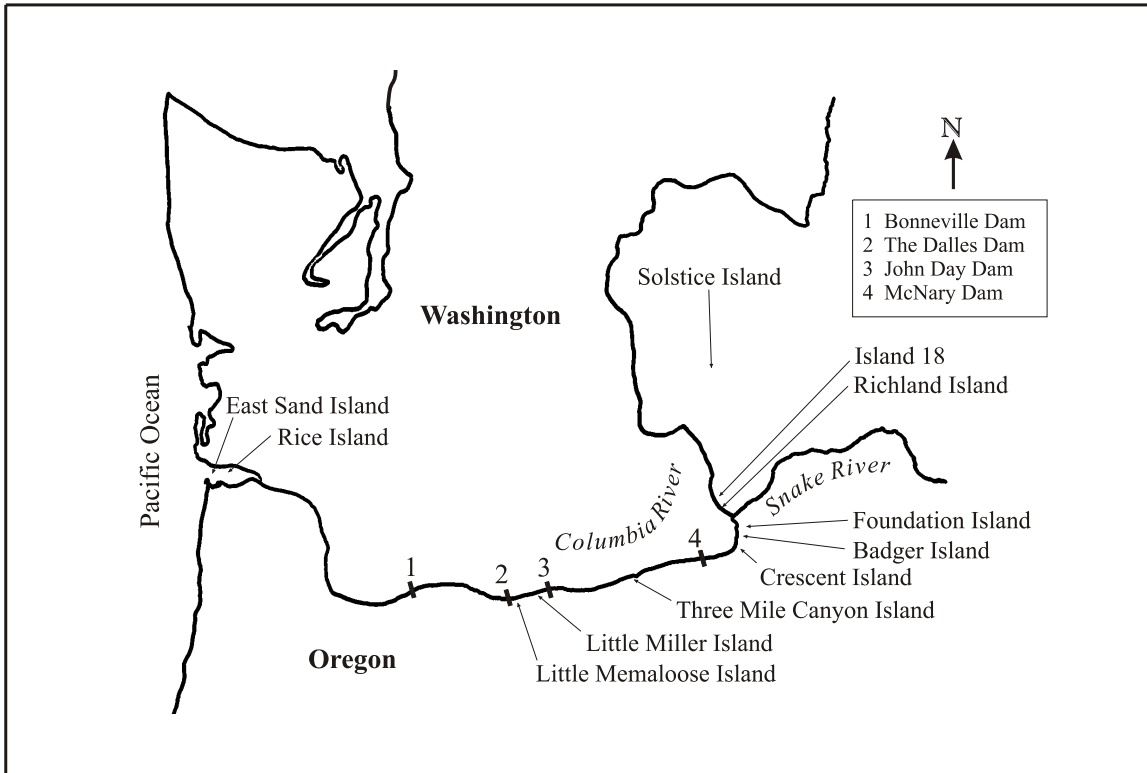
N

1 Bonneville Dam
2 The Dalles Dam
3 John Day Dam
4 McNary Dam

Solstice Island

Washington

Island 18
Richland Island

East Sand Island
Rice Island

Pacific Ocean

Snake River

Columbia River

Foundation Island
Badger Island
Crescent Island

1 2 3 4

Three Mile Canyon Island
Little Miller Island
Little Memaloose Island

Oregon